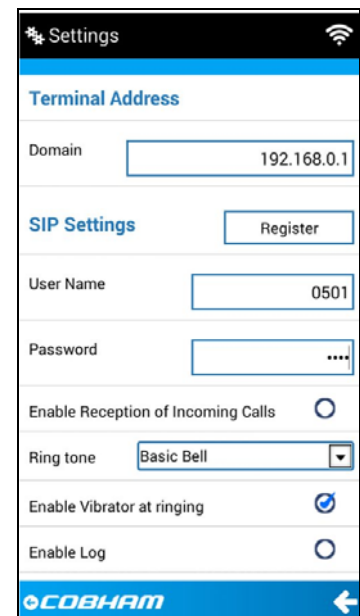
Settings

Terminal Address

Domain 192.168.0.1

SIP Settings Register

User Name 0501

Password ····

Enable Reception of Incoming Calls

Ring tone Basic Bell

Enable Vibrator at ringing

Enable Log

COBHAM